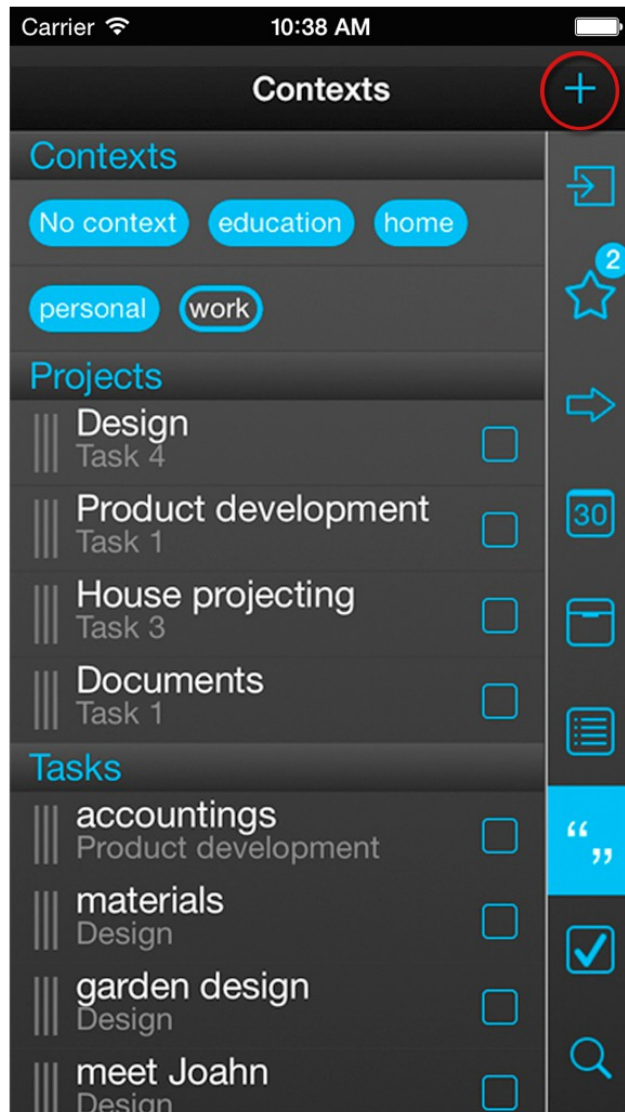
Carrier 10:38 AM

Contexts +

Contexts

No context education home

personal work

Projects

Design
Task 4

Product development
Task 1

House projecting
Task 3

Documents
Task 1

Tasks

accountings
Product development

materials
Design

garden design
Design

meet Joahn
Design

2

30

“ ”